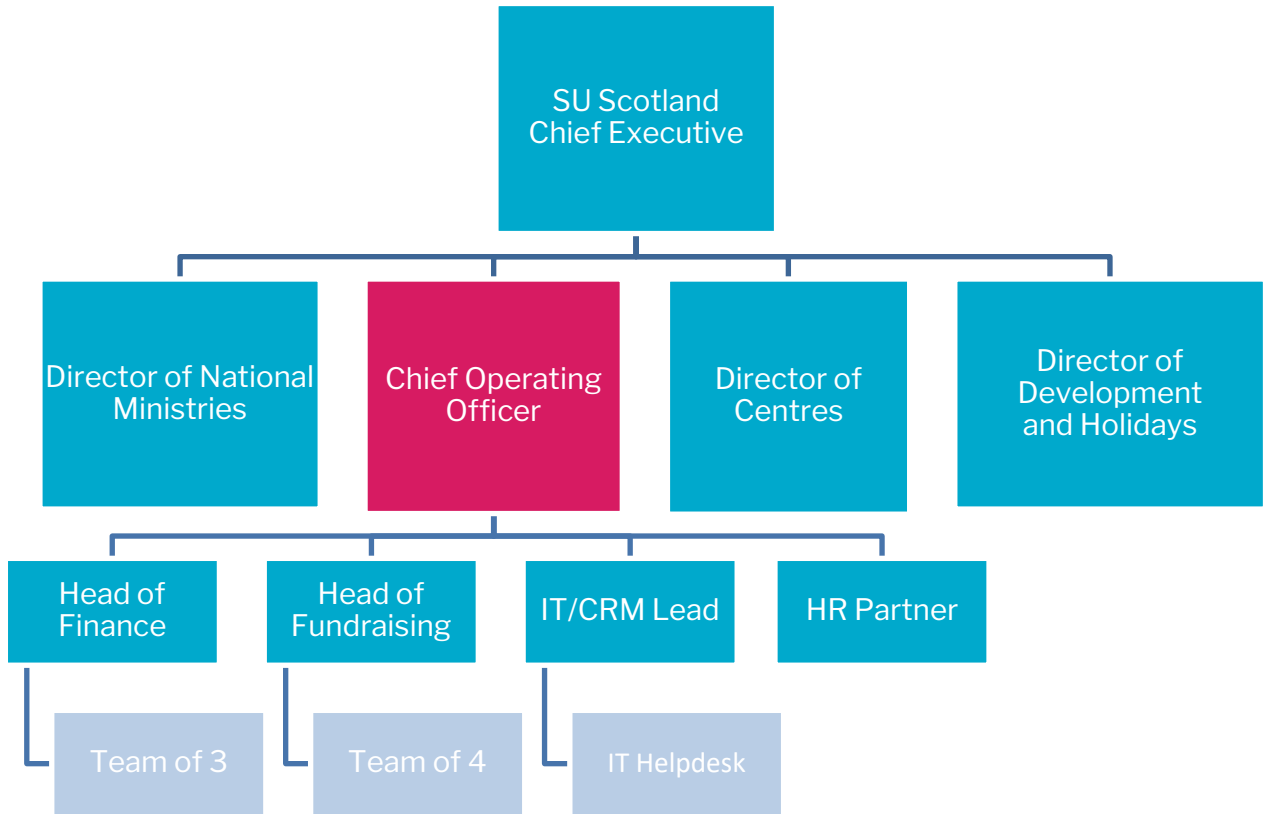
SU Scotland Chief Executive

Director of National Ministries

Chief Operating Officer

Director of Centres

Director of Development and Holidays

Head of Finance

Head of Fundraising

IT/CRM Lead

HR Partner

Team of 3

Team of 4

IT Helpdesk